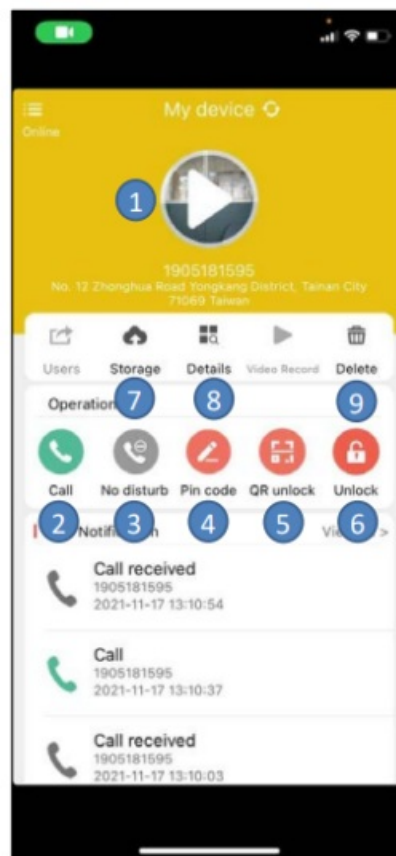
Online

My device

1

1905181595

No. 12 Zhonghua Road Yongkang District, Tainan City 71069 Taiwan

Users

Storage

Details

Video Record

Delete

Operation

7

8

9

Call

No disturb

Pin code

QR unlock

Unlock

2

3

4

5

6

Notific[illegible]n

Vie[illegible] >

Call received
1905181595
2021-11-17 13:10:54

Call
1905181595
2021-11-17 13:10:37

Call received
1905181595
2021-11-17 13:10:03